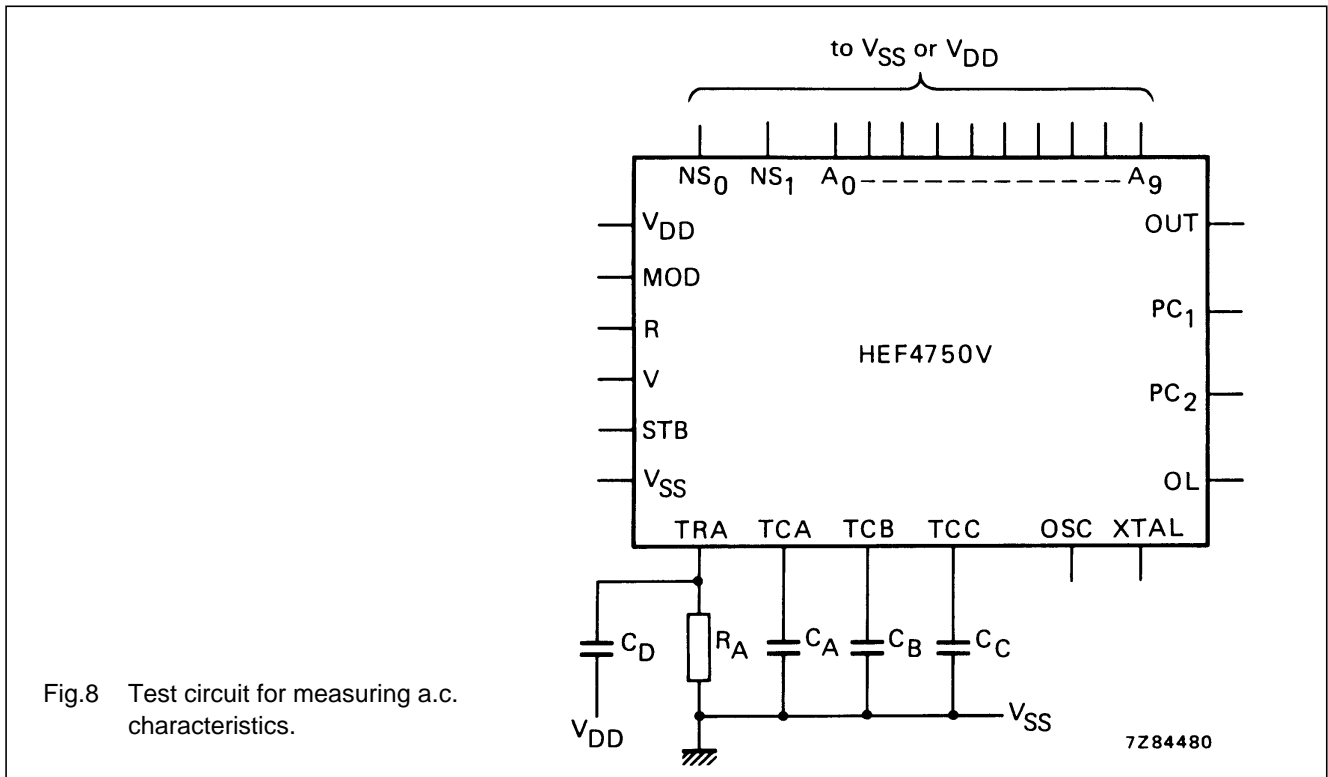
to $V_{SS}$ or $V_{DD}$

$NS_0$ $NS_1$ $A_0$ - - - - - - - - - - - - - $A_9$

$V_{DD}$

MOD

R

V

STB

$V_{SS}$

HEF4750V

OUT

$PC_1$

$PC_2$

OL

TRA TCA TCB TCC OSC XTAL

$C_D$ $R_A$ $C_A$ $C_B$ $C_C$

$V_{DD}$

$V_{SS}$

Fig.8 Test circuit for measuring a.c. characteristics.

7Z84480